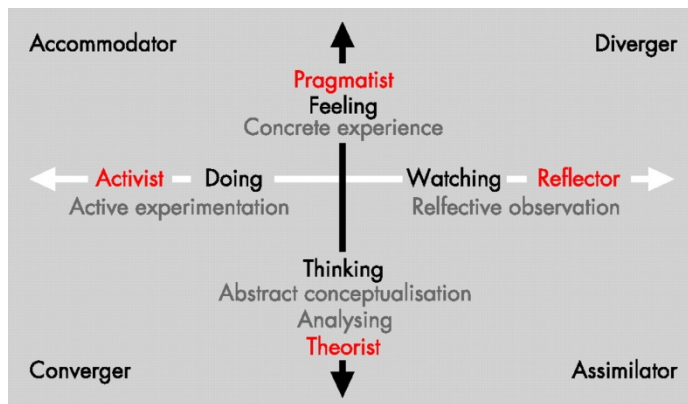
Accommodator

Diverger

Pragmatist
Feeling
Concrete experience

Activist Doing
Active experimentation

Watching Reflector
Relfective observation

Thinking
Abstract conceptualisation
Analysing
Theorist

Converger

Assimilator